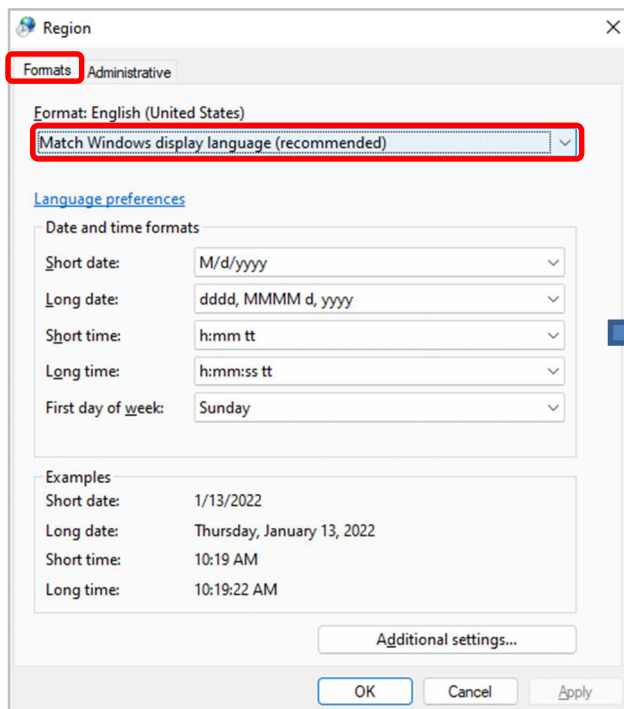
Region

Formats Administrative

Format: English (United States)

Match Windows display language (recommended)

Language preferences

Date and time formats

Short date: M/d/yyyy

Long date: dddd, MMMM d, yyyy

Short time: h:mm tt

Long time: h:mm:ss tt

First day of week: Sunday

Examples

Short date: 1/13/2022

Long date: Thursday, January 13, 2022

Short time: 10:19 AM

Long time: 10:19:22 AM

Additional settings...

OK Cancel Apply